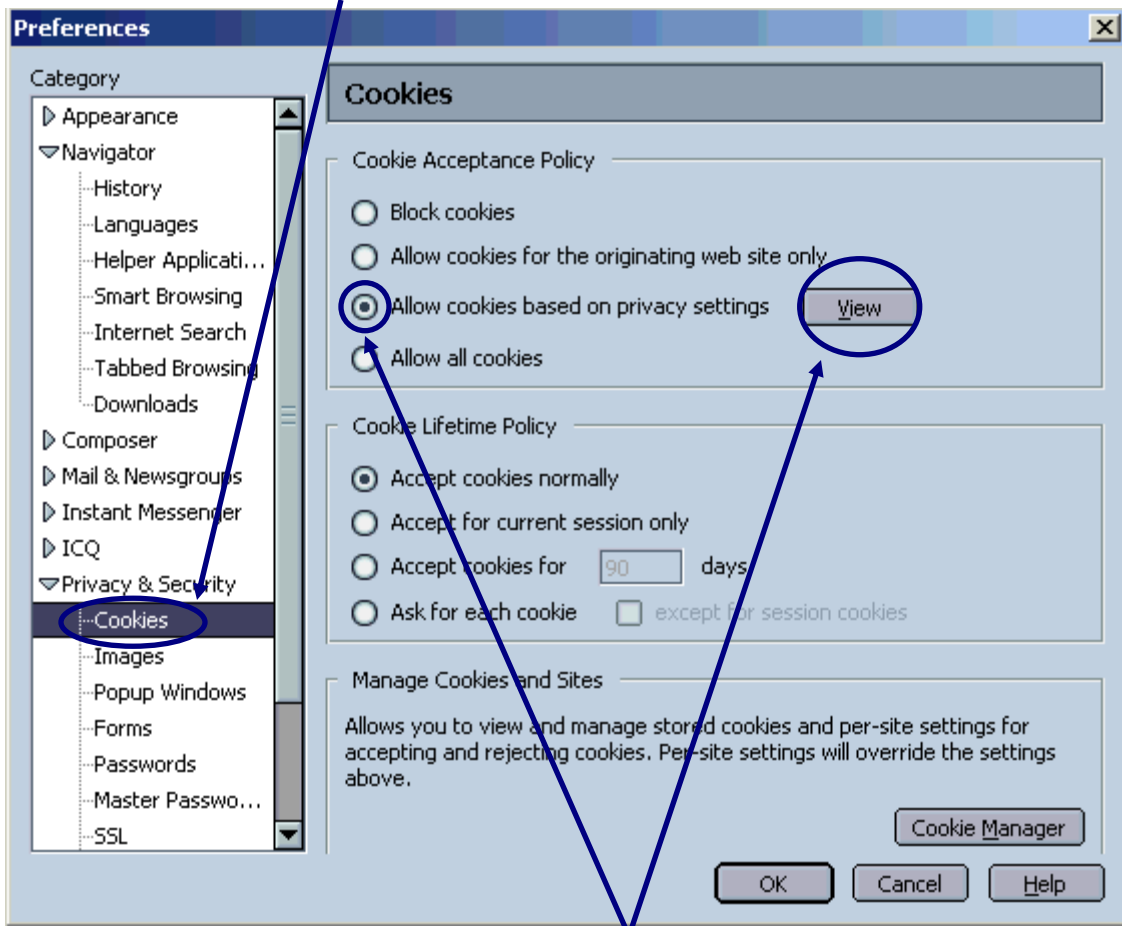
Preferences

Category

Appearance
Navigator
History
Languages
Helper Applicati...
Smart Browsing
Internet Search
Tabbed Browsing
Downloads
Composer
Mail & Newsgroups
Instant Messenger
ICQ
Privacy & Security
Cookies
Images
Popup Windows
Forms
Passwords
Master Passwo...
SSL

Cookies

Cookie Acceptance Policy

Block cookies
Allow cookies for the originating web site only
Allow cookies based on privacy settings View
Allow all cookies

Cookie Lifetime Policy

Accept cookies normally
Accept for current session only
Accept cookies for 90 days
Ask for each cookie except for session cookies

Manage Cookies and Sites

Allows you to view and manage stored cookies and per-site settings for accepting and rejecting cookies. Per-site settings will override the settings above.

Cookie Manager

OK Cancel Help